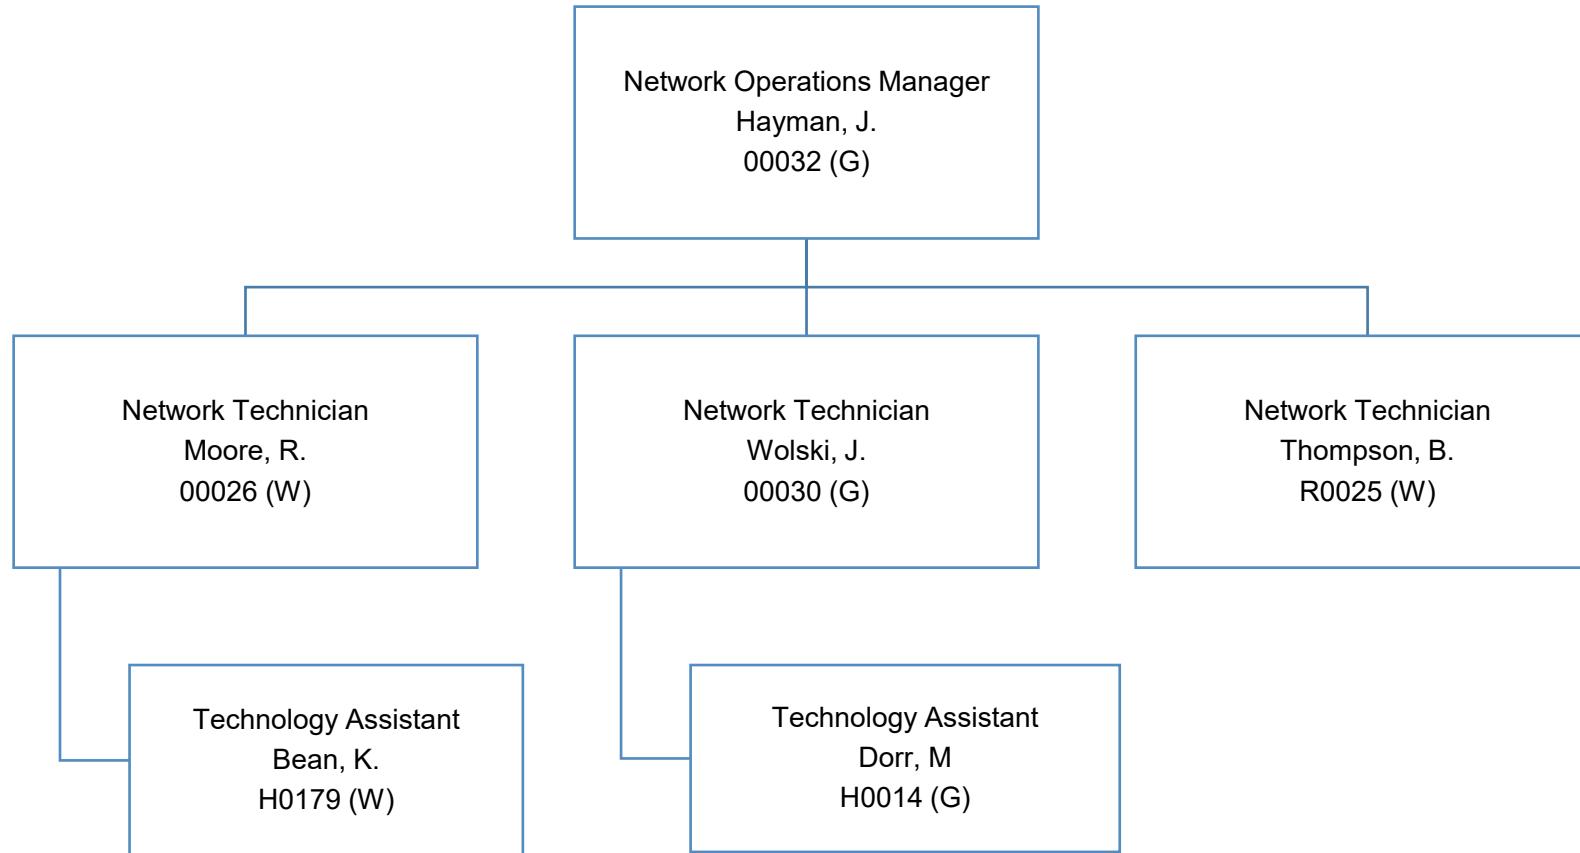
Network Operations Manager
Hayman, J.
00032 (G)

Network Technician
Moore, R.
00026 (W)

Network Technician
Wolski, J.
00030 (G)

Network Technician
Thompson, B.
R0025 (W)

Technology Assistant
Bean, K.
H0179 (W)

Technology Assistant
Dorr, M
H0014 (G)